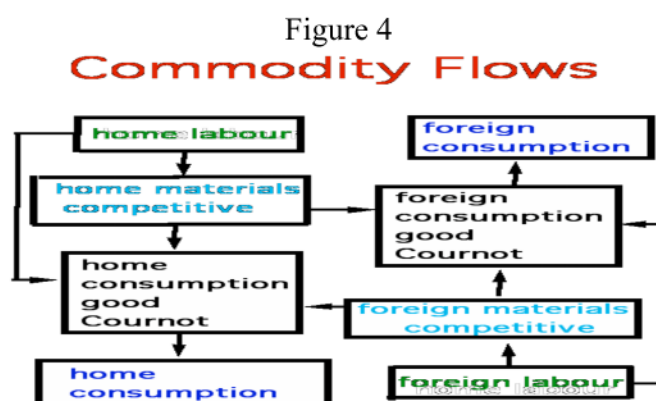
Figure 4

Commodity Flows

home labour

foreign consumption

home materials competitive

foreign consumption good Cournot

home consumption good Cournot

foreign materials competitive

home consumption

foreign labour